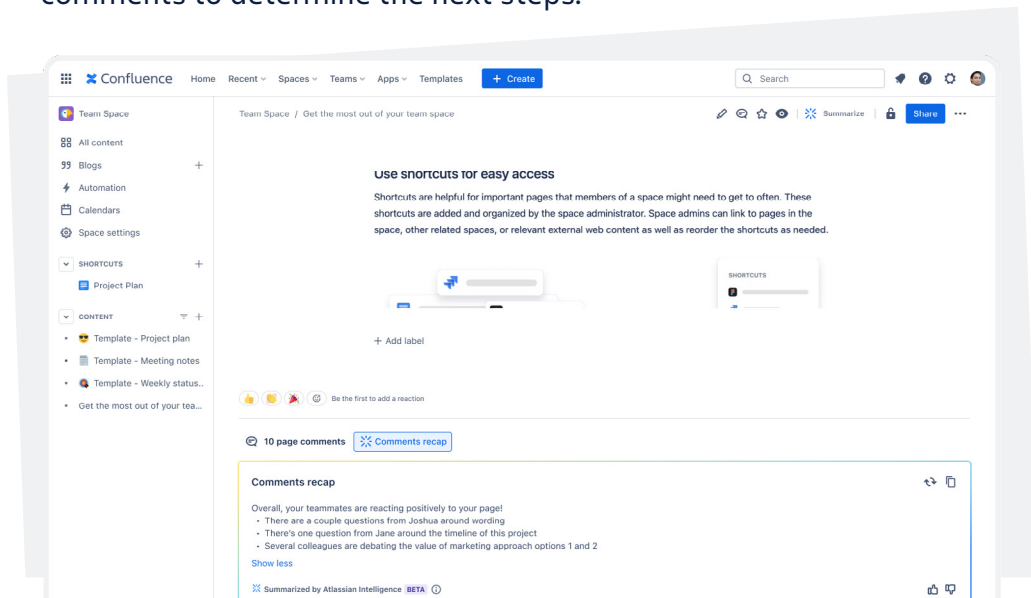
comments to determine the next steps.

Confluence Home Recent Spaces Teams Apps Templates + Create

Search

Team Space

All content

Blogs

Automation

Calendars

Space settings

SHORTCUTS

Project Plan

CONTENT

Template - Project plan

Template - Meeting notes

Template - Weekly status..

Get the most out of your tea...

Team Space / Get the most out of your team space

Summarize Share

Use shortcuts for easy access

Shortcuts are helpful for important pages that members of a space might need to get to often. These shortcuts are added and organized by the space administrator. Space admins can link to pages in the space, other related spaces, or relevant external web content as well as reorder the shortcuts as needed.

SHORTCUTS

+ Add label

Be the first to add a reaction

10 page comments Comments recap

Comments recap

Overall, your teammates are reacting positively to your page!
• There are a couple questions from Joshua around wording
• There's one question from Jane around the timeline of this project
• Several colleagues are debating the value of marketing approach options 1 and 2

Show less

Summarized by Atlassian Intelligence BETA